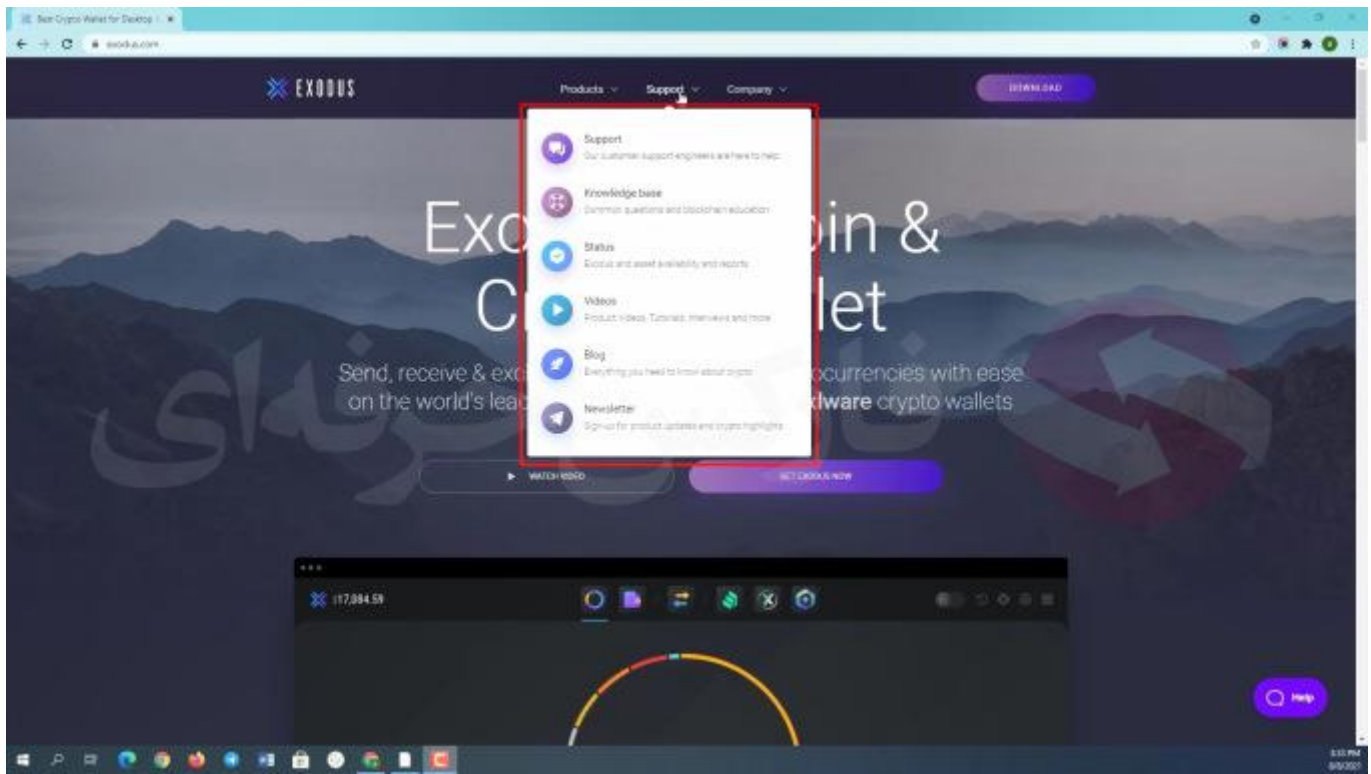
Best Crypto Wallet for Desktop

exodus.com

EXODUS

Products

Support

Company

DOWNLOAD

Support
Our customer support engineers are here to help

Knowledge base
Common questions and blockchain education

Status
Exodus and asset availability and reports

Videos
Product videos, Tutorials, Interviews and more

Blog
Everything you need to know about crypto

Newsletter
Sign up for product updates and crypto highlights

Exo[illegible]in &
C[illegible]let

Send, receive & exc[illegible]ocurrencies with ease on the world's lea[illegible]dware crypto wallets

WATCH VIDEO

GET EXODUS NOW

17,084.59

Help